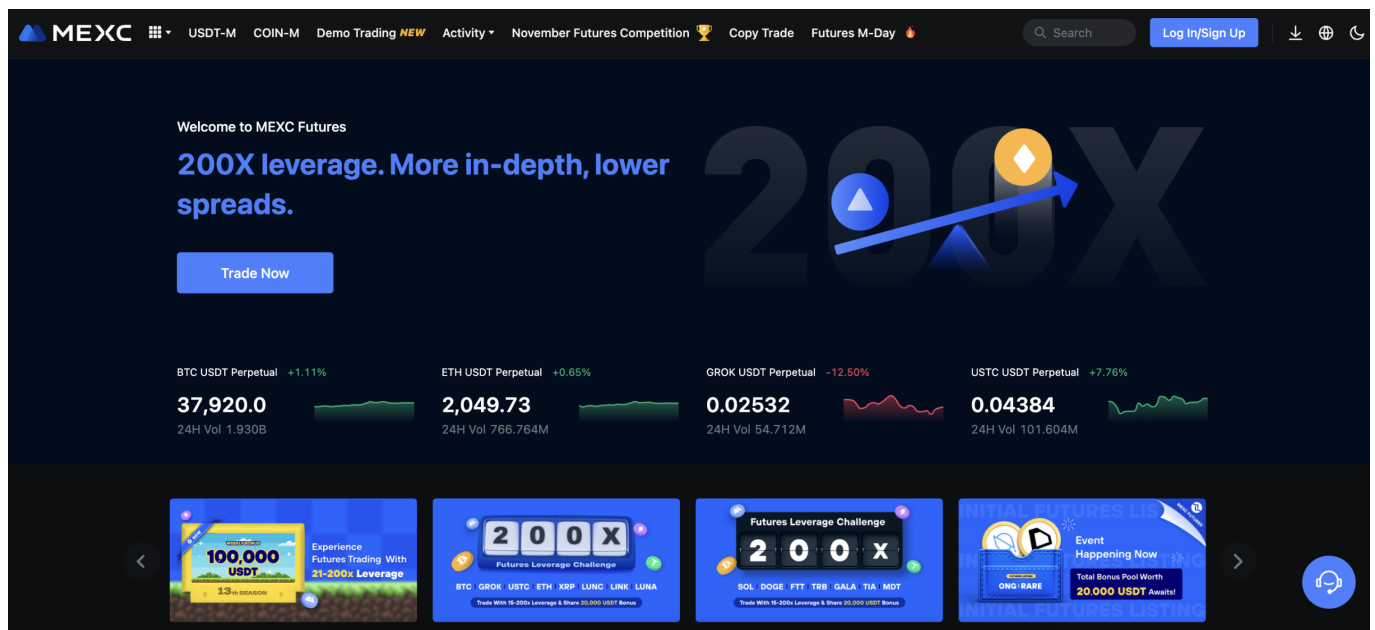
MEXC USDT-M COIN-M Demo Trading NEW Activity November Futures Competition Copy Trade Futures M-Day Search Log In/Sign Up

Welcome to MEXC Futures

200X leverage. More in-depth, lower spreads.

Trade Now

200X

BTC USDT Perpetual +1.11%
37,920.0
24H Vol 1.930B

ETH USDT Perpetual +0.65%
2,049.73
24H Vol 766.764M

GROK USDT Perpetual -12.50%
0.02532
24H Vol 54.712M

USTC USDT Perpetual +7.76%
0.04384
24H Vol 101.604M

100,000 USDT
13th SEASON
Experience Futures Trading With 21-200x Leverage

200X
Futures Leverage Challenge
BTC GROK USTC ETH XRP LUNC LINK LUNA
Trade With 15-200x Leverage & Share 20,000 USDT Bonus

Futures Leverage Challenge
200X
SOL DOGE FTT TRB GALA TIA MDT
Trade With 15-200x Leverage & Share 20,000 USDT Bonus

INITIAL FUTURES LISTING
Event Happening Now
ONG | RARE
Total Bonus Pool Worth 20.000 USDT Awaits!
INITIAL FUTURES LISTING